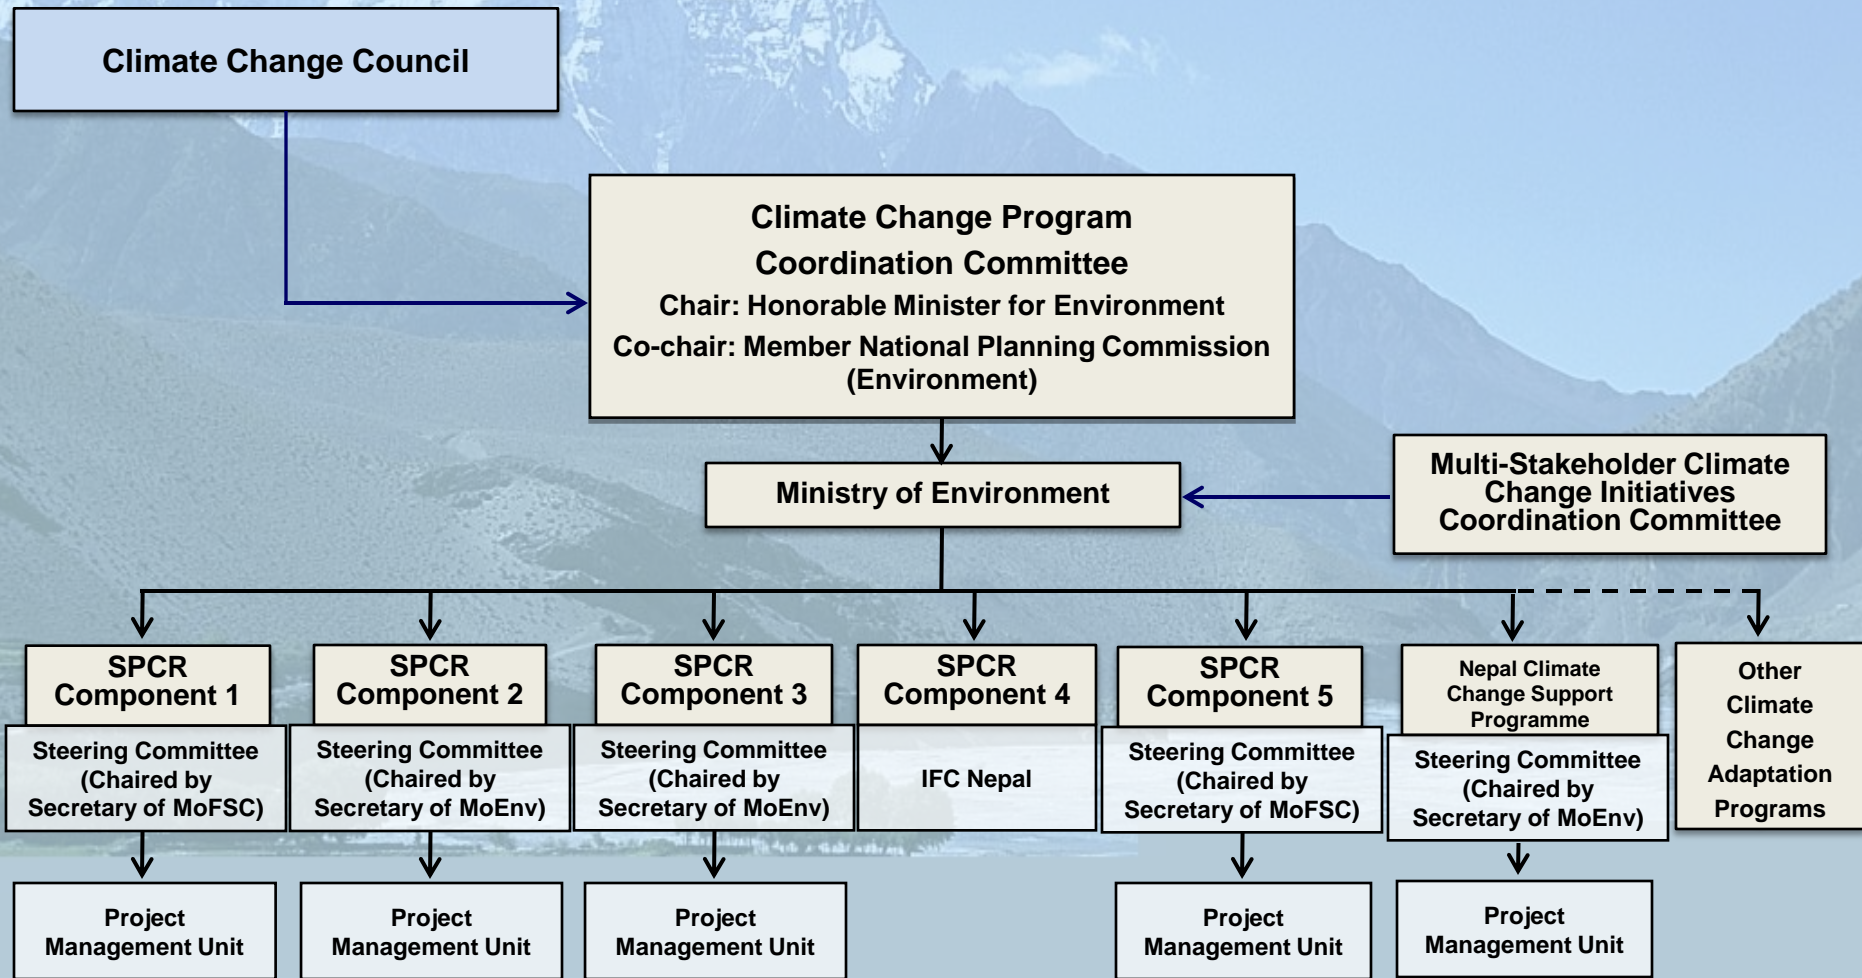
Climate Change Council

Climate Change Program Coordination Committee
Chair: Honorable Minister for Environment
Co-chair: Member National Planning Commission (Environment)

Ministry of Environment

Multi-Stakeholder Climate Change Initiatives Coordination Committee

SPCR Component 1
Steering Committee (Chaired by Secretary of MoFSC)
Project Management Unit

SPCR Component 2
Steering Committee (Chaired by Secretary of MoEnv)
Project Management Unit

SPCR Component 3
Steering Committee (Chaired by Secretary of MoEnv)
Project Management Unit

SPCR Component 4
IFC Nepal

SPCR Component 5
Steering Committee (Chaired by Secretary of MoFSC)
Project Management Unit

Nepal Climate Change Support Programme
Steering Committee (Chaired by Secretary of MoEnv)
Project Management Unit

Other Climate Change Adaptation Programs